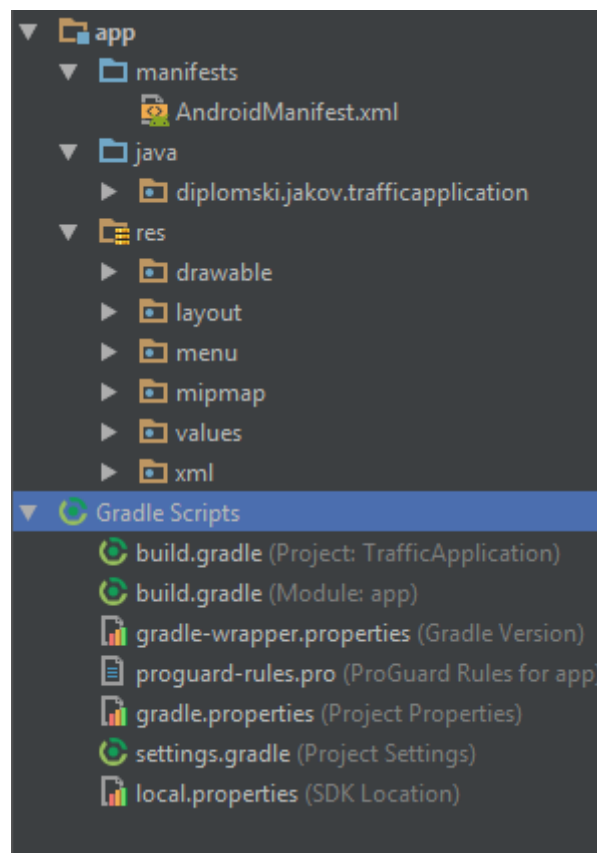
app
manifests
AndroidManifest.xml
java
diplomski.jakov.trafficapplication
res
drawable
layout
menu
mipmap
values
xml
Gradle Scripts
build.gradle (Project: TrafficApplication)
build.gradle (Module: app)
gradle-wrapper.properties (Gradle Version)
proguard-rules.pro (ProGuard Rules for app)
gradle.properties (Project Properties)
settings.gradle (Project Settings)
local.properties (SDK Location)